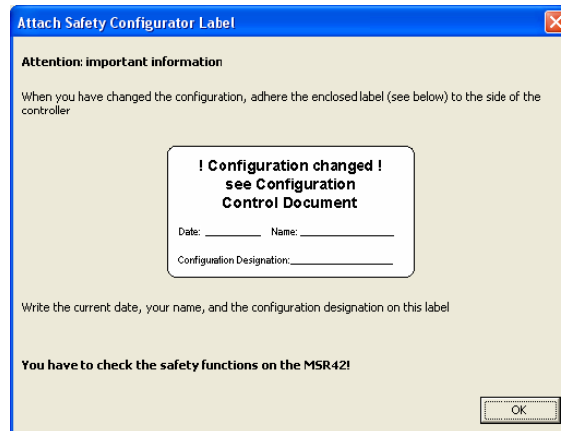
Attach Safety Configurator Label

Attention: important information

When you have changed the configuration, adhere the enclosed label (see below) to the side of the controller

! Configuration changed !
see Configuration
Control Document

Date: \_\_\_\_\_\_\_\_\_ Name: \_\_\_\_\_\_\_\_\_\_\_\_\_\_\_

Configuration Designation: \_\_\_\_\_\_\_\_\_\_\_\_\_\_\_

Write the current date, your name, and the configuration designation on this label

You have to check the safety functions on the MSR42!

OK